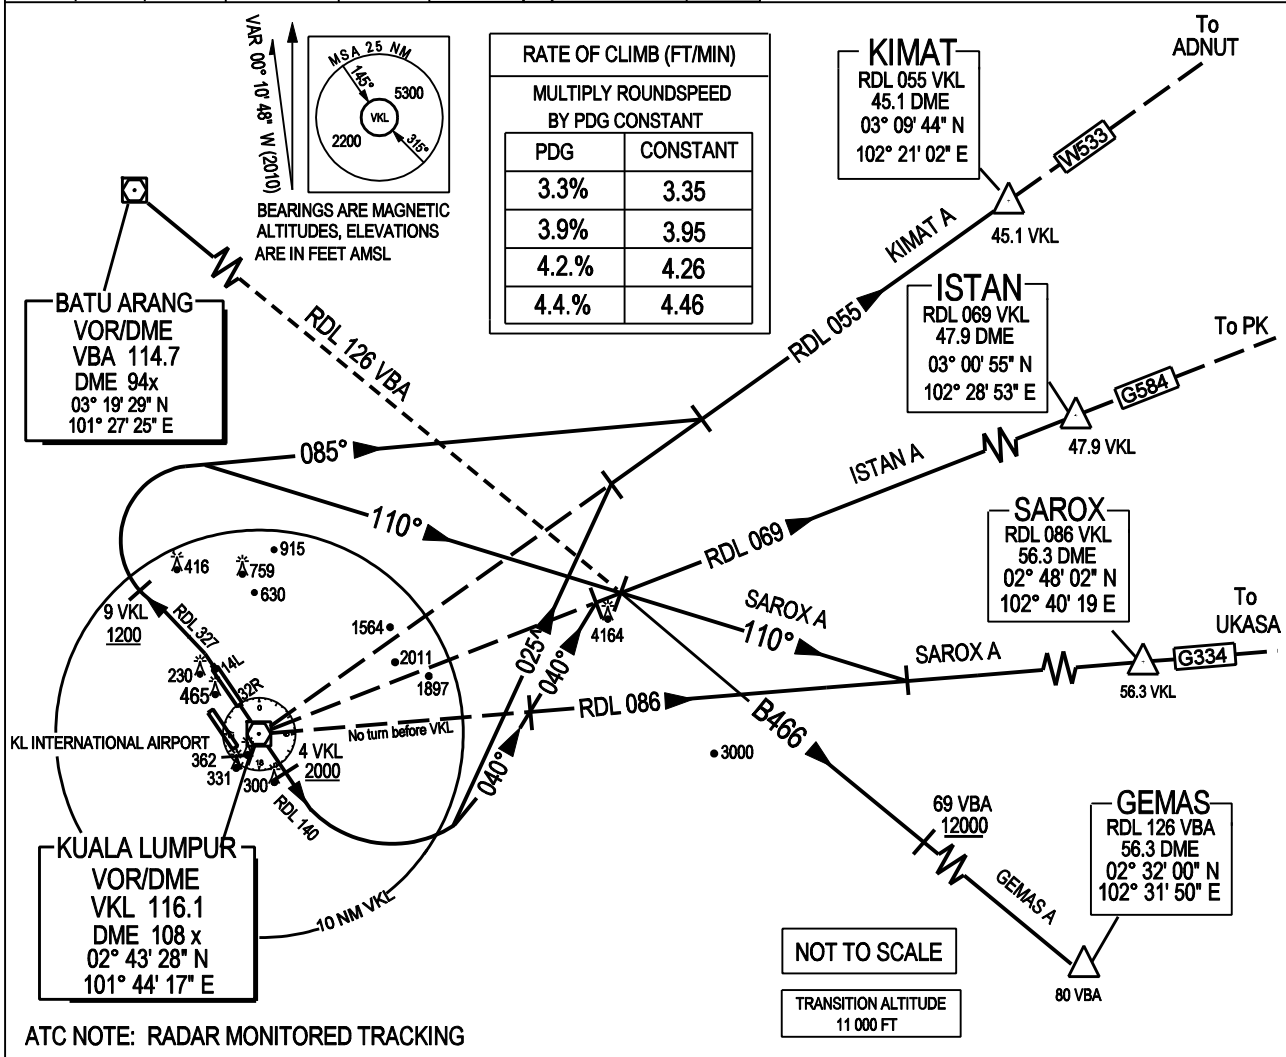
VAR 00° 10' 48" W (2010)

MSA 25 NM
145°
5300
VKL
2200
315°

BEARINGS ARE MAGNETIC ALTITUDES, ELEVATIONS ARE IN FEET AMSL

RATE OF CLIMB (FT/MIN)

MULTIPLY ROUNDSPEED BY PDG CONSTANT

| PDG | CONSTANT |
|---|---|
| 3.3% | 3.35 |
| 3.9% | 3.95 |
| 4.2.% | 4.26 |
| 4.4.% | 4.46 |

KIMAT
RDL 055 VKL
45.1 DME
03° 09' 44" N
102° 21' 02" E

To ADNUT

W533

45.1 VKL

KIMAT A

RDL 055

ISTAN
RDL 069 VKL
47.9 DME
03° 00' 55" N
102° 28' 53" E

To PK

G584

47.9 VKL

ISTAN A

BATU ARANG
VOR/DME
VBA 114.7
DME 94x
03° 19' 29" N
101° 27' 25" E

RDL 126 VBA

085°

110°

RDL 069

SAROX
RDL 086 VKL
56.3 DME
02° 48' 02" N
102° 40' 19 E

To UKASA

SAROX A

110°

SAROX A

G334

56.3 VKL

915
416
759
630
9 VKL
1200
RDL 327
1564
2011
1897
025°
040°
4164
230
14L
465
32R
RDL 086
KL INTERNATIONAL AIRPORT
No turn before VKL
4 VKL
2000
362
331
300
RDL 140
040°
B466
3000

69 VBA
12000

GEMAS
RDL 126 VBA
56.3 DME
02° 32' 00" N
102° 31' 50" E

GEMAS A

80 VBA

KUALA LUMPUR
VOR/DME
VKL 116.1
DME 108 x
02° 43' 28" N
101° 44' 17" E

10 NM VKL

NOT TO SCALE

TRANSITION ALTITUDE
11 000 FT

ATC NOTE: RADAR MONITORED TRACKING